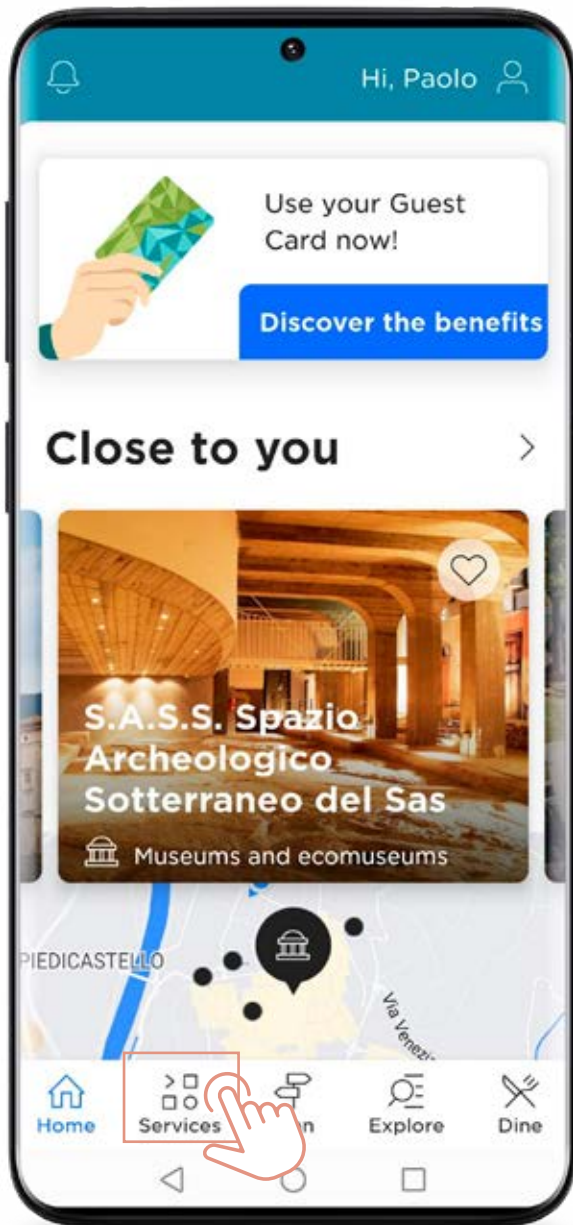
Hi, Paolo

Use your Guest Card now!

Discover the benefits

Close to you

S.A.S.S. Spazio Archeologico Sotterraneo del Sas

Museums and ecomuseums

PIEDICASTELLO

Via Venezia

Home

Services

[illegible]n

Explore

Dine